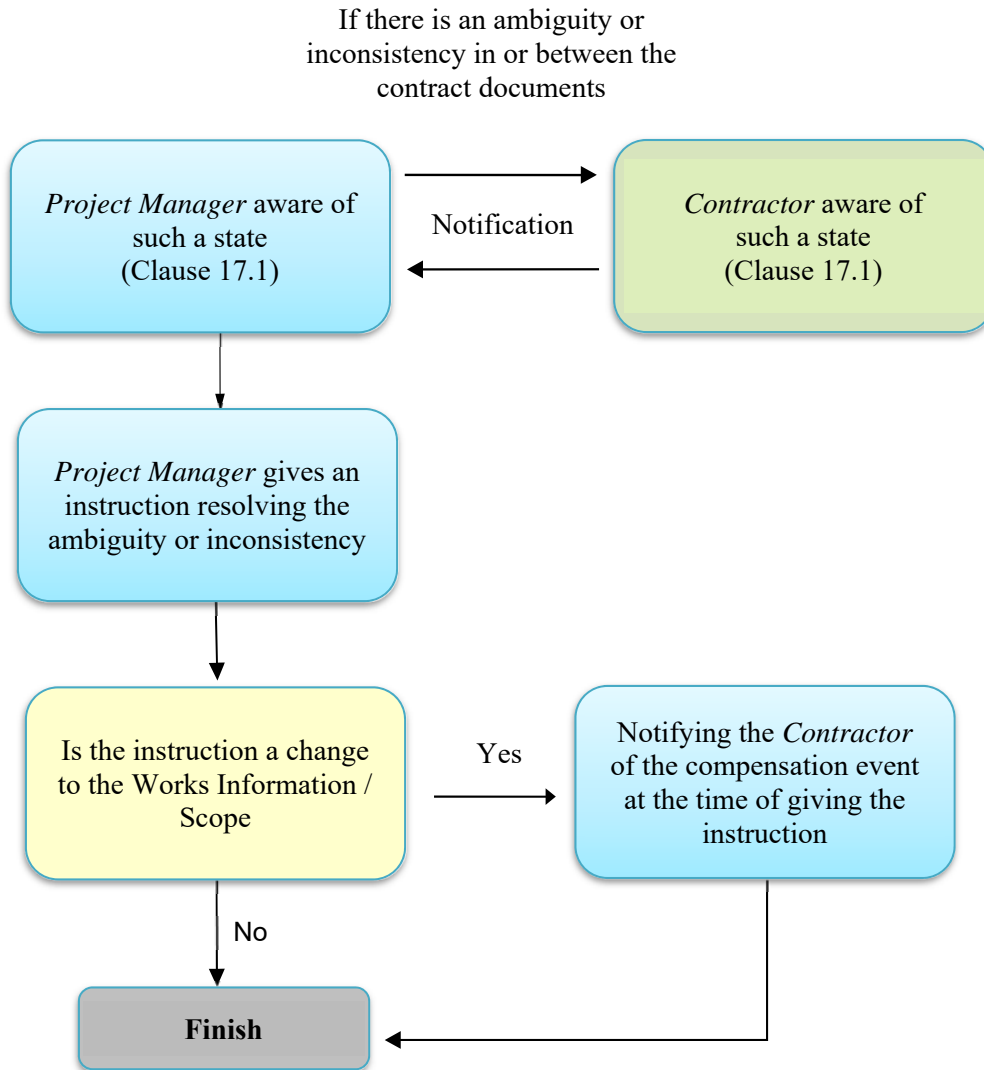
If there is an ambiguity or inconsistency in or between the contract documents

*Project Manager* aware of such a state (Clause 17.1)

Notification

*Contractor* aware of such a state (Clause 17.1)

*Project Manager* gives an instruction resolving the ambiguity or inconsistency

Is the instruction a change to the Works Information / Scope

Yes

Notifying the *Contractor* of the compensation event at the time of giving the instruction

No

**Finish**